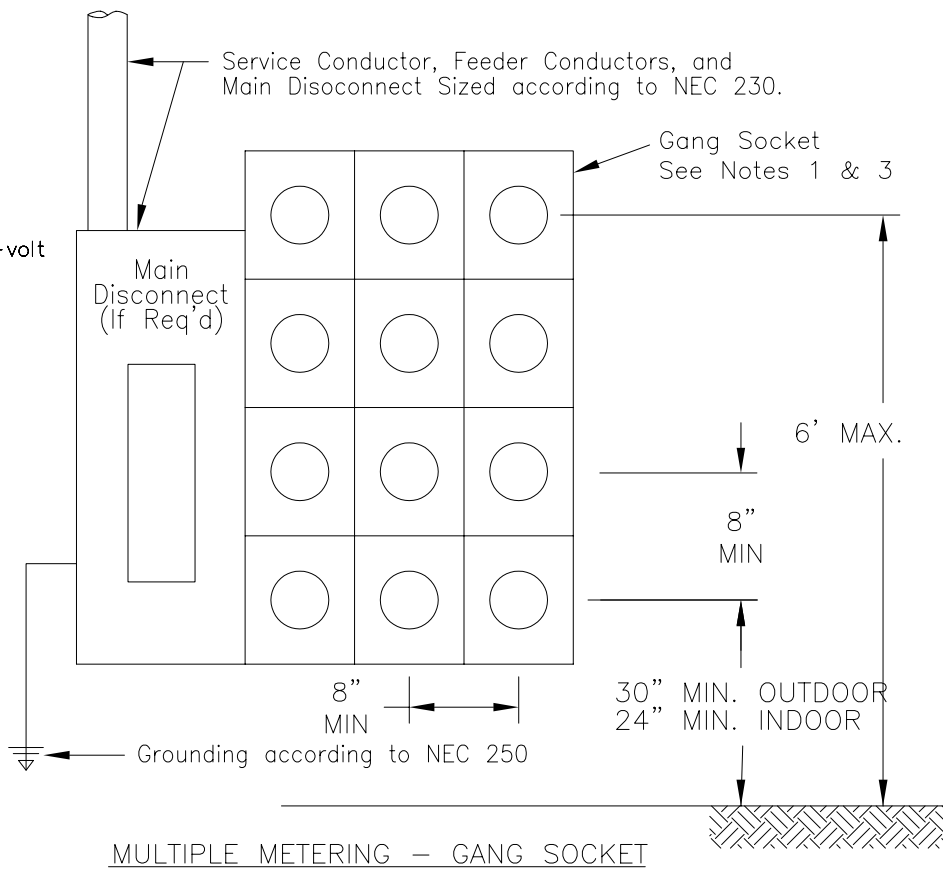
Service Conductor, Feeder Conductors, and Main Disoconnect Sized according to NEC 230.

Gang Socket
See Notes 1 & 3

-volt

Main Disconnect (If Req'd)

6' MAX.

8"
MIN

8"
MIN

30" MIN. OUTDOOR
24" MIN. INDOOR

Grounding according to NEC 250

MULTIPLE METERING – GANG SOCKET